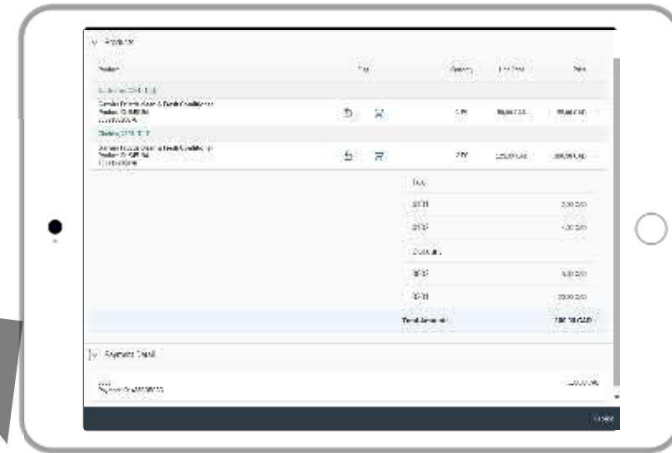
Products

| Product | Tax | Quantity | Unit Price | Total |
|---|---|---|---|---|
| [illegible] | | | | |
| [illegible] Product ID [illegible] | | 1 PC | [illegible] | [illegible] |
| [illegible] | | | | |
| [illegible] Product ID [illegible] | | 2 PC | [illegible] | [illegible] |
| | | Tax | | |
| | | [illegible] | | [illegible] |
| | | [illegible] | | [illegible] |
| | | Discount | | |
| | | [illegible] | | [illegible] |
| | | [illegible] | | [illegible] |
| | | Total Amount | | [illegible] |

Payment Detail

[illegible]

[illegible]